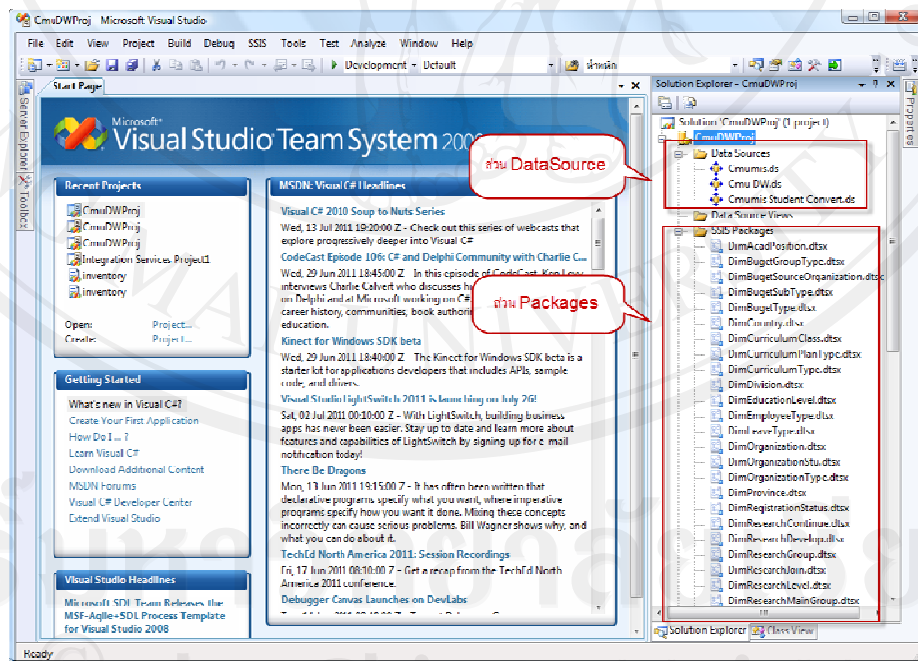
CmuDWProj - Microsoft Visual Studio

File Edit View Project Build Debug SSIS Tools Test Analyze Window Help

Development Default หลัก

Start Page

Server Explorer Toolbox

Microsoft® Visual Studio® Team System 2008

Recent Projects

CmuDWProj
CmuDWProj
CmuDWProj
Integration Services Project1
inventory
inventory

Open: Project...
Create: Project...

Getting Started

What's new in Visual C#?
Create Your First Application
How Do I...?
Learn Visual C#
Download Additional Content
MSDN Forums
Visual C# Developer Center
Extend Visual Studio

Visual Studio Headlines

Microsoft SDL Team Releases the MSF-Agile+SDL Process Template for Visual Studio 2008

MSDN: Visual C# Headlines

Visual C# 2010 Soup to Nuts Series
Wed, 13 Jul 2011 19:20:00 Z - Check out this series of webcasts that explore progressively deeper into Visual C#

CodeCast Episode 106: C# and Delphi Community with Charlie C...
Wed, 29 Jun 2011 18:45:00 Z In this episode of CodeCast, Ken Levy interviews Charlie Calvert who discusses h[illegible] on Delphi and at Microsoft working on C# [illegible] career history, communities, book authoring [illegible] education.

Kinect for Windows SDK beta
Wed, 29 Jun 2011 18:40:00 Z The Kinect for Windows SDK beta is a starter kit for applications developers that includes APIs, sample code, and drivers.

Visual Studio LightSwitch 2011 is launching on July 26!
Sat, 02 Jul 2011 00:10:00 Z - With LightSwitch, building business apps has never been easier. Stay up to date and learn more about features and capabilities of LightSwitch by signing up for e-mail notification today!

There Be Dragons
Mon, 13 Jun 2011 19:15:00 Z - It has often been written that declarative programs specify what you want, where imperative programs specify how you want it done. Mixing these concepts incorrectly can cause serious problems. Bill Wagner shows why, and what you can do about it.

TechEd North America 2011: Session Recordings
Fri, 17 Jun 2011 08:10:00 Z - Get a recap from the TechEd North America 2011 conference.

Debugger Canvas Launches on DevLabs

Solution Explorer - CmuDWProj

Solution 'CmuDWProj' (1 project)
CmuDWProj
Data Sources
Cmumis.ds
Cmu DW.ds
Cmumis Student Convert.ds
Data Source Views
SSIS Packages
DimAcadPosition.dtsx
DimBugetGroupType.dtsx
DimBugetSourceOrganization.dtsx
DimBugetSubType.dtsx
DimBugetType.dtsx
DimCountry.dtsx
DimCurriculumClass.dtsx
DimCurriculumPlanType.dtsx
DimCurriculumType.dtsx
DimDivision.dtsx
DimEducationLevel.dtsx
DimEmployeeType.dtsx
DimLeaveType.dtsx
DimOrganization.dtsx
DimOrganizationStu.dtsx
DimOrganizationType.dtsx
DimProvince.dtsx
DimRegistrationStatus.dtsx
DimResearchContinue.dtsx
DimResearchDevelop.dtsx
DimResearchGroup.dtsx
DimResearchJoin.dtsx
DimResearchLevel.dtsx
DimResearchMainGroup.dtsx

ส่วน DataSource

ส่วน Packages

Solution Explorer Class View

Properties

Ready